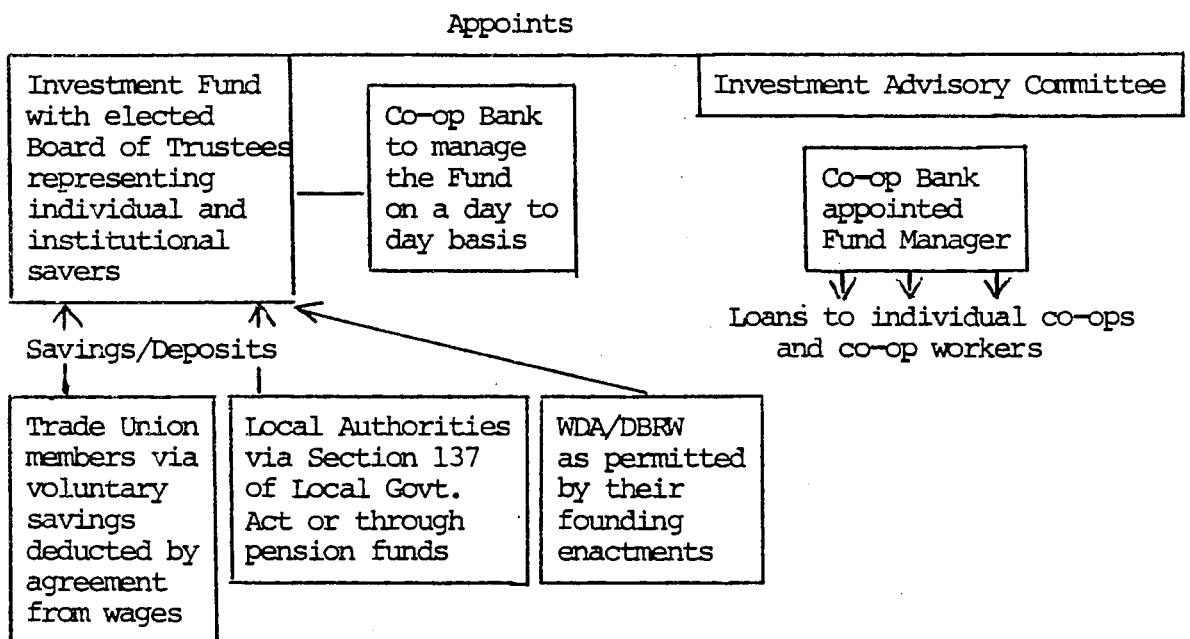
Appoints

Investment Fund with elected Board of Trustees representing individual and institutional savers

Co-op Bank to manage the Fund on a day to day basis

Investment Advisory Committee

Co-op Bank appointed Fund Manager

Loans to individual co-ops and co-op workers

Savings/Deposits

Trade Union members via voluntary savings deducted by agreement from wages

Local Authorities via Section 137 of Local Govt. Act or through pension funds

WDA/DBRW as permitted by their founding enactments